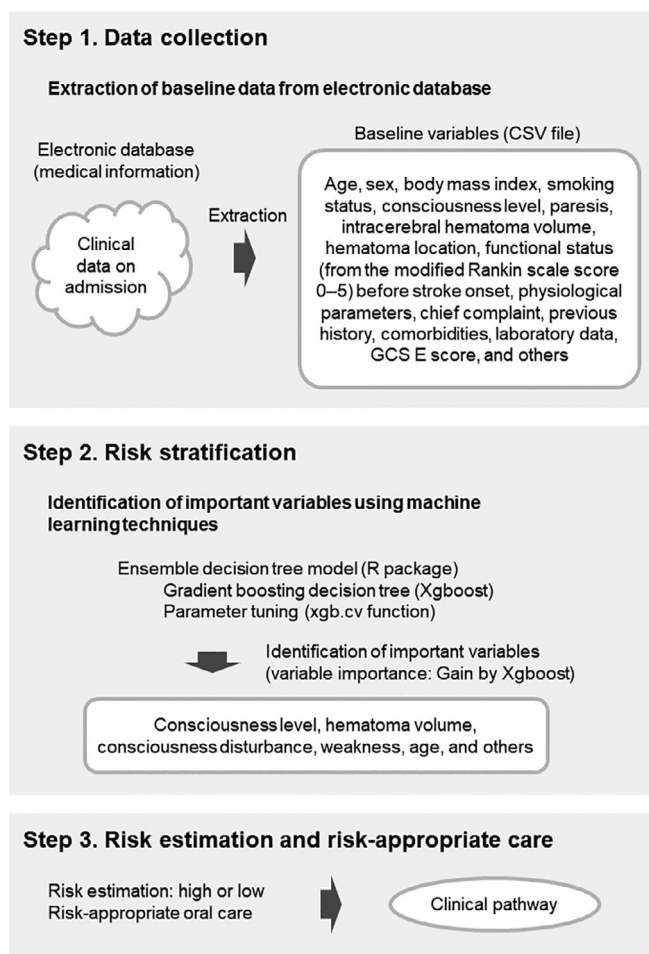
Step 1. Data collection

Extraction of baseline data from electronic database

Electronic database (medical information)

Clinical data on admission

Extraction

Baseline variables (CSV file)

Age, sex, body mass index, smoking status, consciousness level, paresis, intracerebral hematoma volume, hematoma location, functional status (from the modified Rankin scale score 0–5) before stroke onset, physiological parameters, chief complaint, previous history, comorbidities, laboratory data, GCS E score, and others

Step 2. Risk stratification

Identification of important variables using machine learning techniques

Ensemble decision tree model (R package)
Gradient boosting decision tree (Xgboost)
Parameter tuning (xgb.cv function)

Identification of important variables (variable importance: Gain by Xgboost)

Consciousness level, hematoma volume, consciousness disturbance, weakness, age, and others

Step 3. Risk estimation and risk-appropriate care

Risk estimation: high or low
Risk-appropriate oral care

Clinical pathway